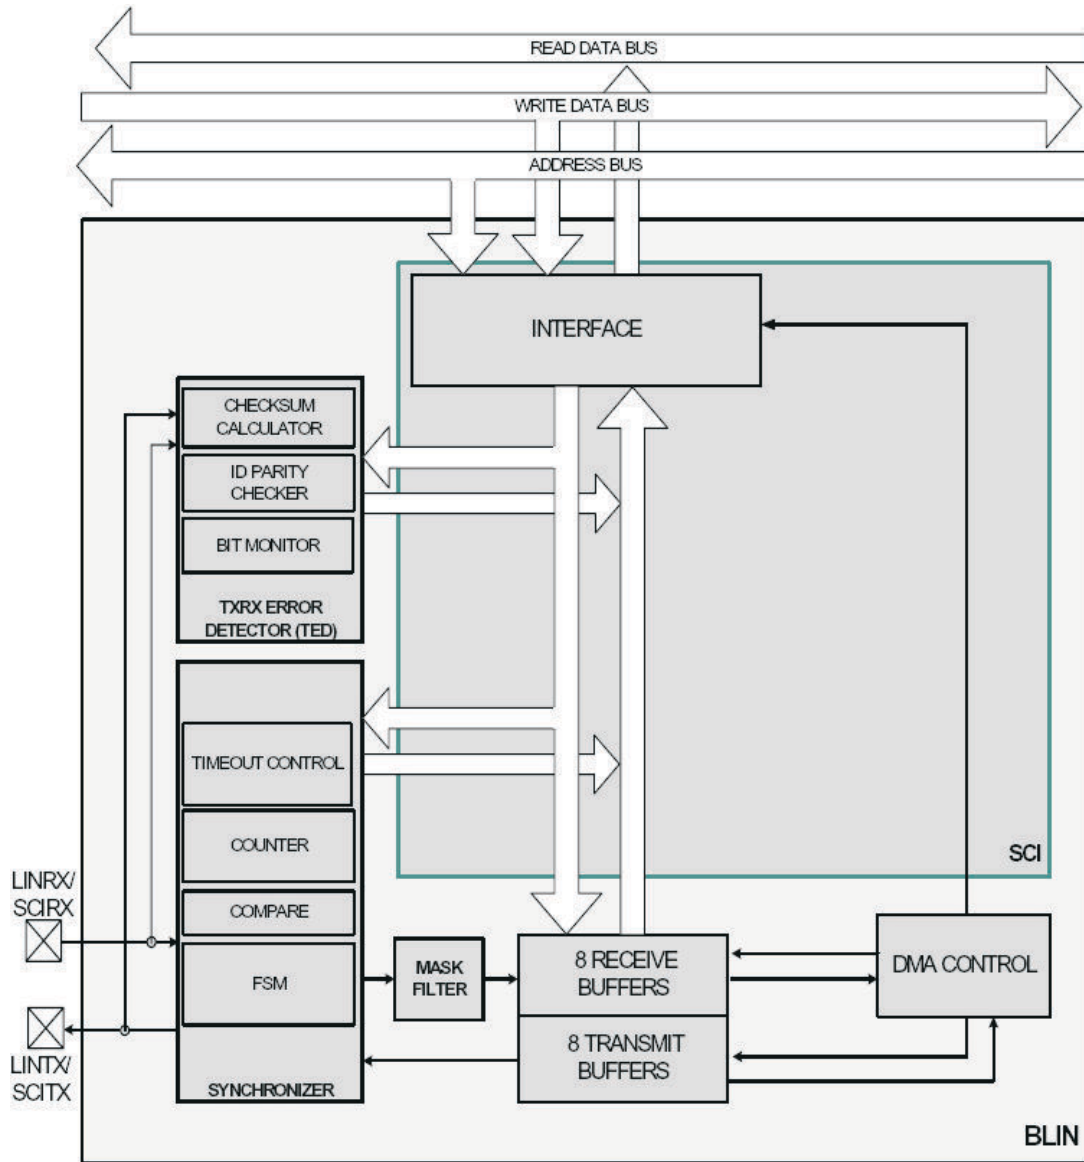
READ DATA BUS
WRITE DATA BUS
ADDRESS BUS
INTERFACE
CHECKSUM CALCULATOR
ID PARITY CHECKER
BIT MONITOR
TXRX ERROR DETECTOR (TED)
TIMEOUT CONTROL
COUNTER
COMPARE
FSM
SYNCHRONIZER
SCI
LINRX/ SCIRX
LINTX/ SCITX
MASK FILTER
8 RECEIVE BUFFERS
8 TRANSMIT BUFFERS
DMA CONTROL
BLIN